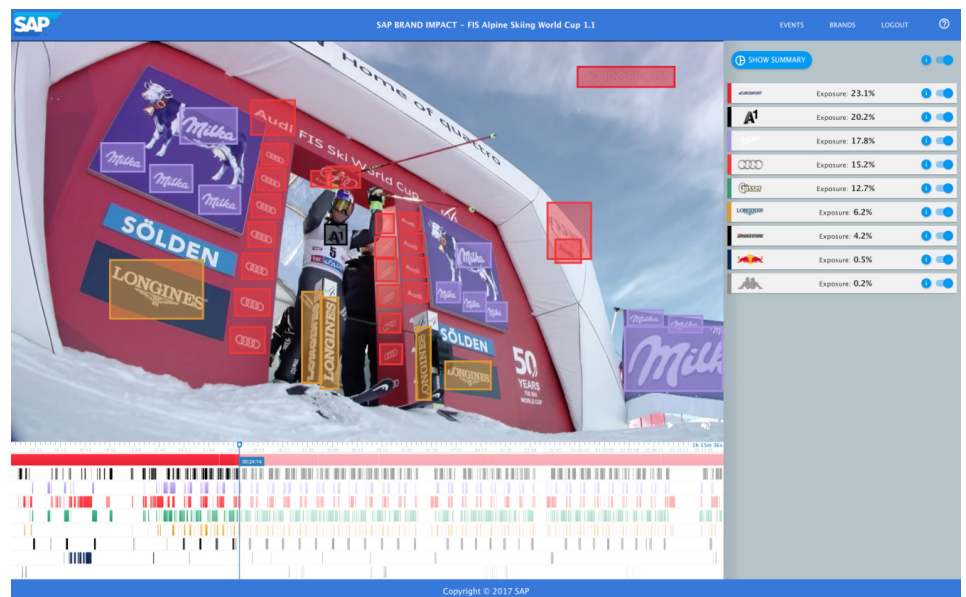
SAP

SAP BRAND IMPACT - FIS Alpine Skiing World Cup 1.1

EVENTS BRANDS LOGOUT ?

SHOW SUMMARY

EUROSPORT Exposure: 23.1%
A1 Exposure: 20.2%
Exposure: 17.8%
Exposure: 15.2%
Gösser Exposure: 12.7%
LONGINES Exposure: 6.2%
BRIDGESTONE Exposure: 4.2%
Exposure: 0.5%
Exposure: 0.2%

Milka
Milka
Milka
Milka
Audi FIS Ski World Cup
Home of quattro
SÖLDEN
LONGINES
A1
5
LONGINES
LONGINES
LONGINES
Milka
SÖLDEN
LONGINES
50 YEARS FIS SKI WORLD CUP
Milka

1h 15m 36s
00:24:14

Copyright © 2017 SAP